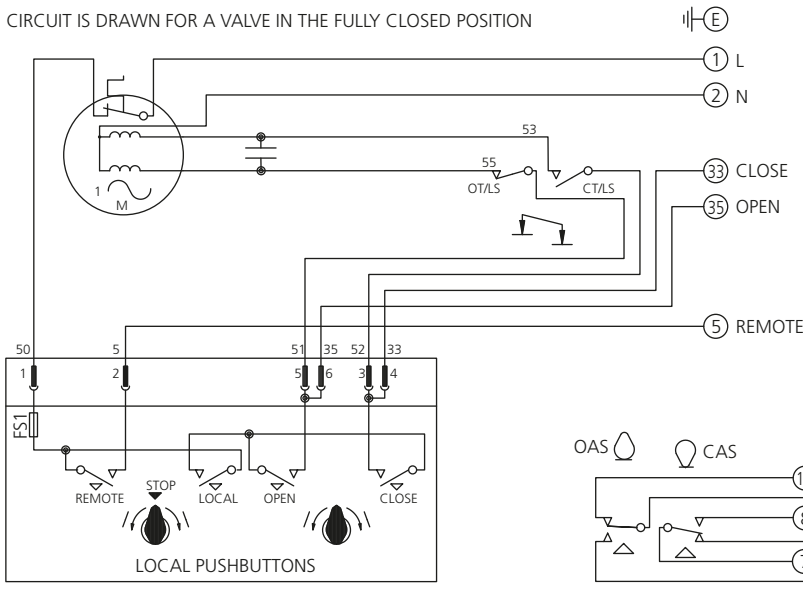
CIRCUIT IS DRAWN FOR A VALVE IN THE FULLY CLOSED POSITION

E

1 L

2 N

53

55

OT/LS

CT/LS

33 CLOSE

35 OPEN

1 M

5 REMOTE

50 5 51 35 52 33

1 2 5 6 3 4

FS1

REMOTE STOP LOCAL OPEN CLOSE

LOCAL PUSHBUTTONS

OAS CAS

1

8

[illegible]